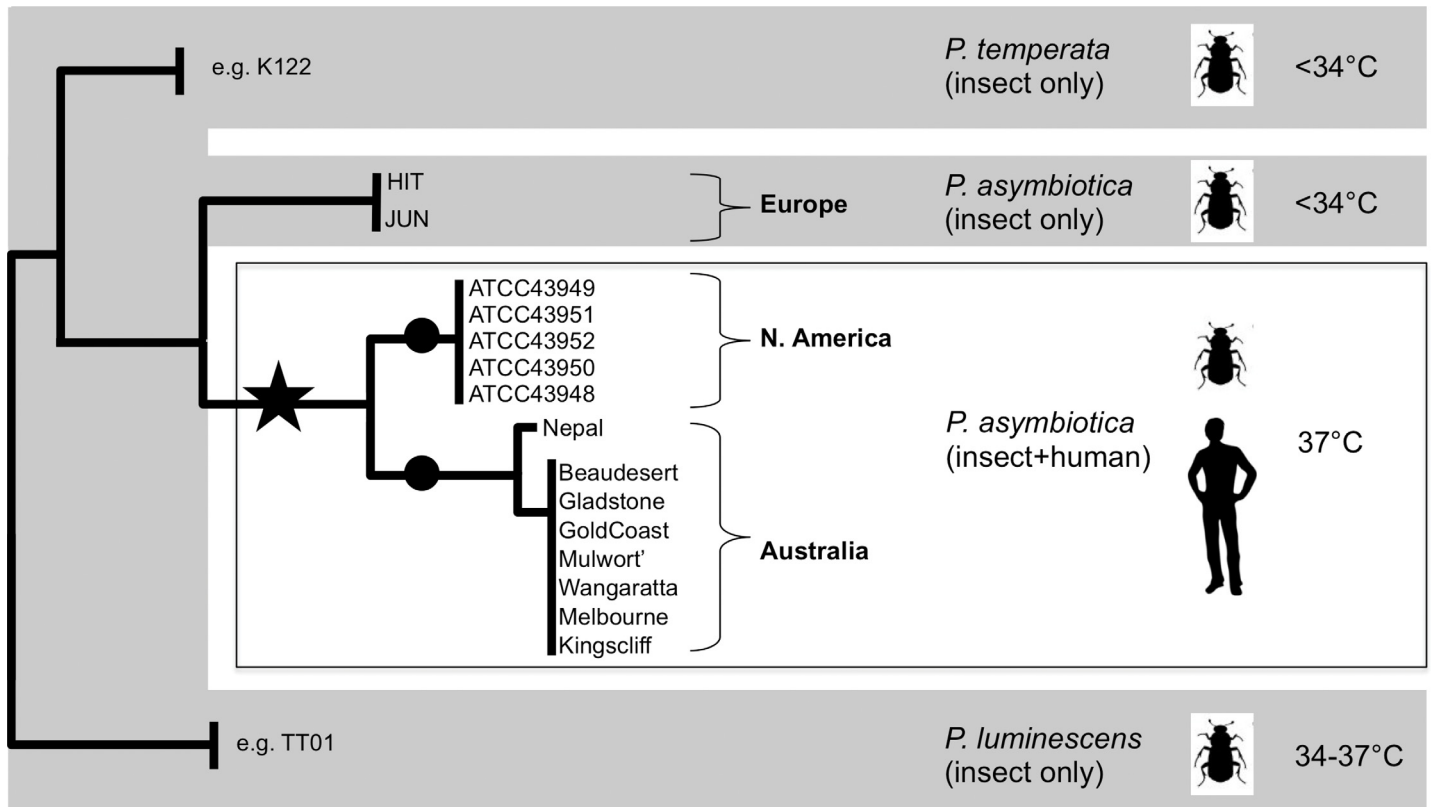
e.g. K122

*P. temperata*
(insect only)

<34°C

HIT
JUN

Europe

*P. asymbiotica*
(insect only)

<34°C

ATCC43949
ATCC43951
ATCC43952
ATCC43950
ATCC43948

N. America

Nepal

Beaudesert
Gladstone
GoldCoast
Mulwort'
Wangaratta
Melbourne
Kingscliff

Australia

*P. asymbiotica*
(insect+human)

37°C

e.g. TT01

*P. luminescens*
(insect only)

34-37°C